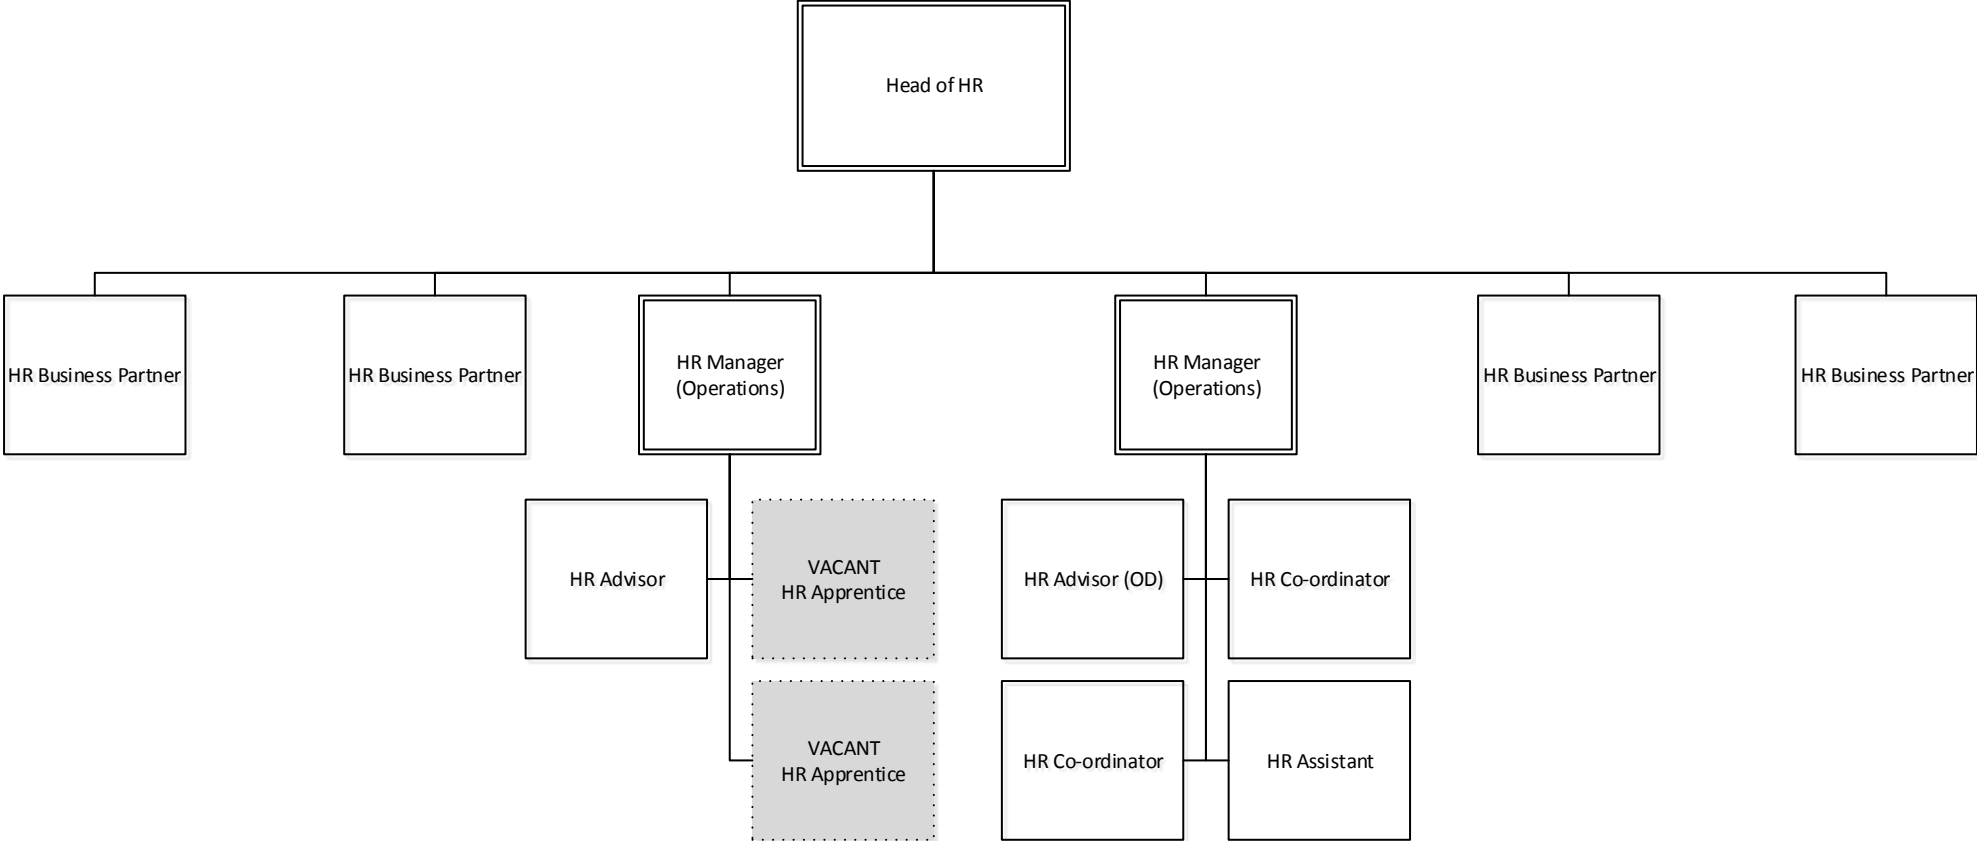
Head of HR

HR Business Partner

HR Business Partner

HR Manager
(Operations)

HR Manager
(Operations)

HR Business Partner

HR Business Partner

HR Advisor

VACANT
HR Apprentice

VACANT
HR Apprentice

HR Advisor (OD)

HR Co-ordinator

HR Co-ordinator

HR Assistant